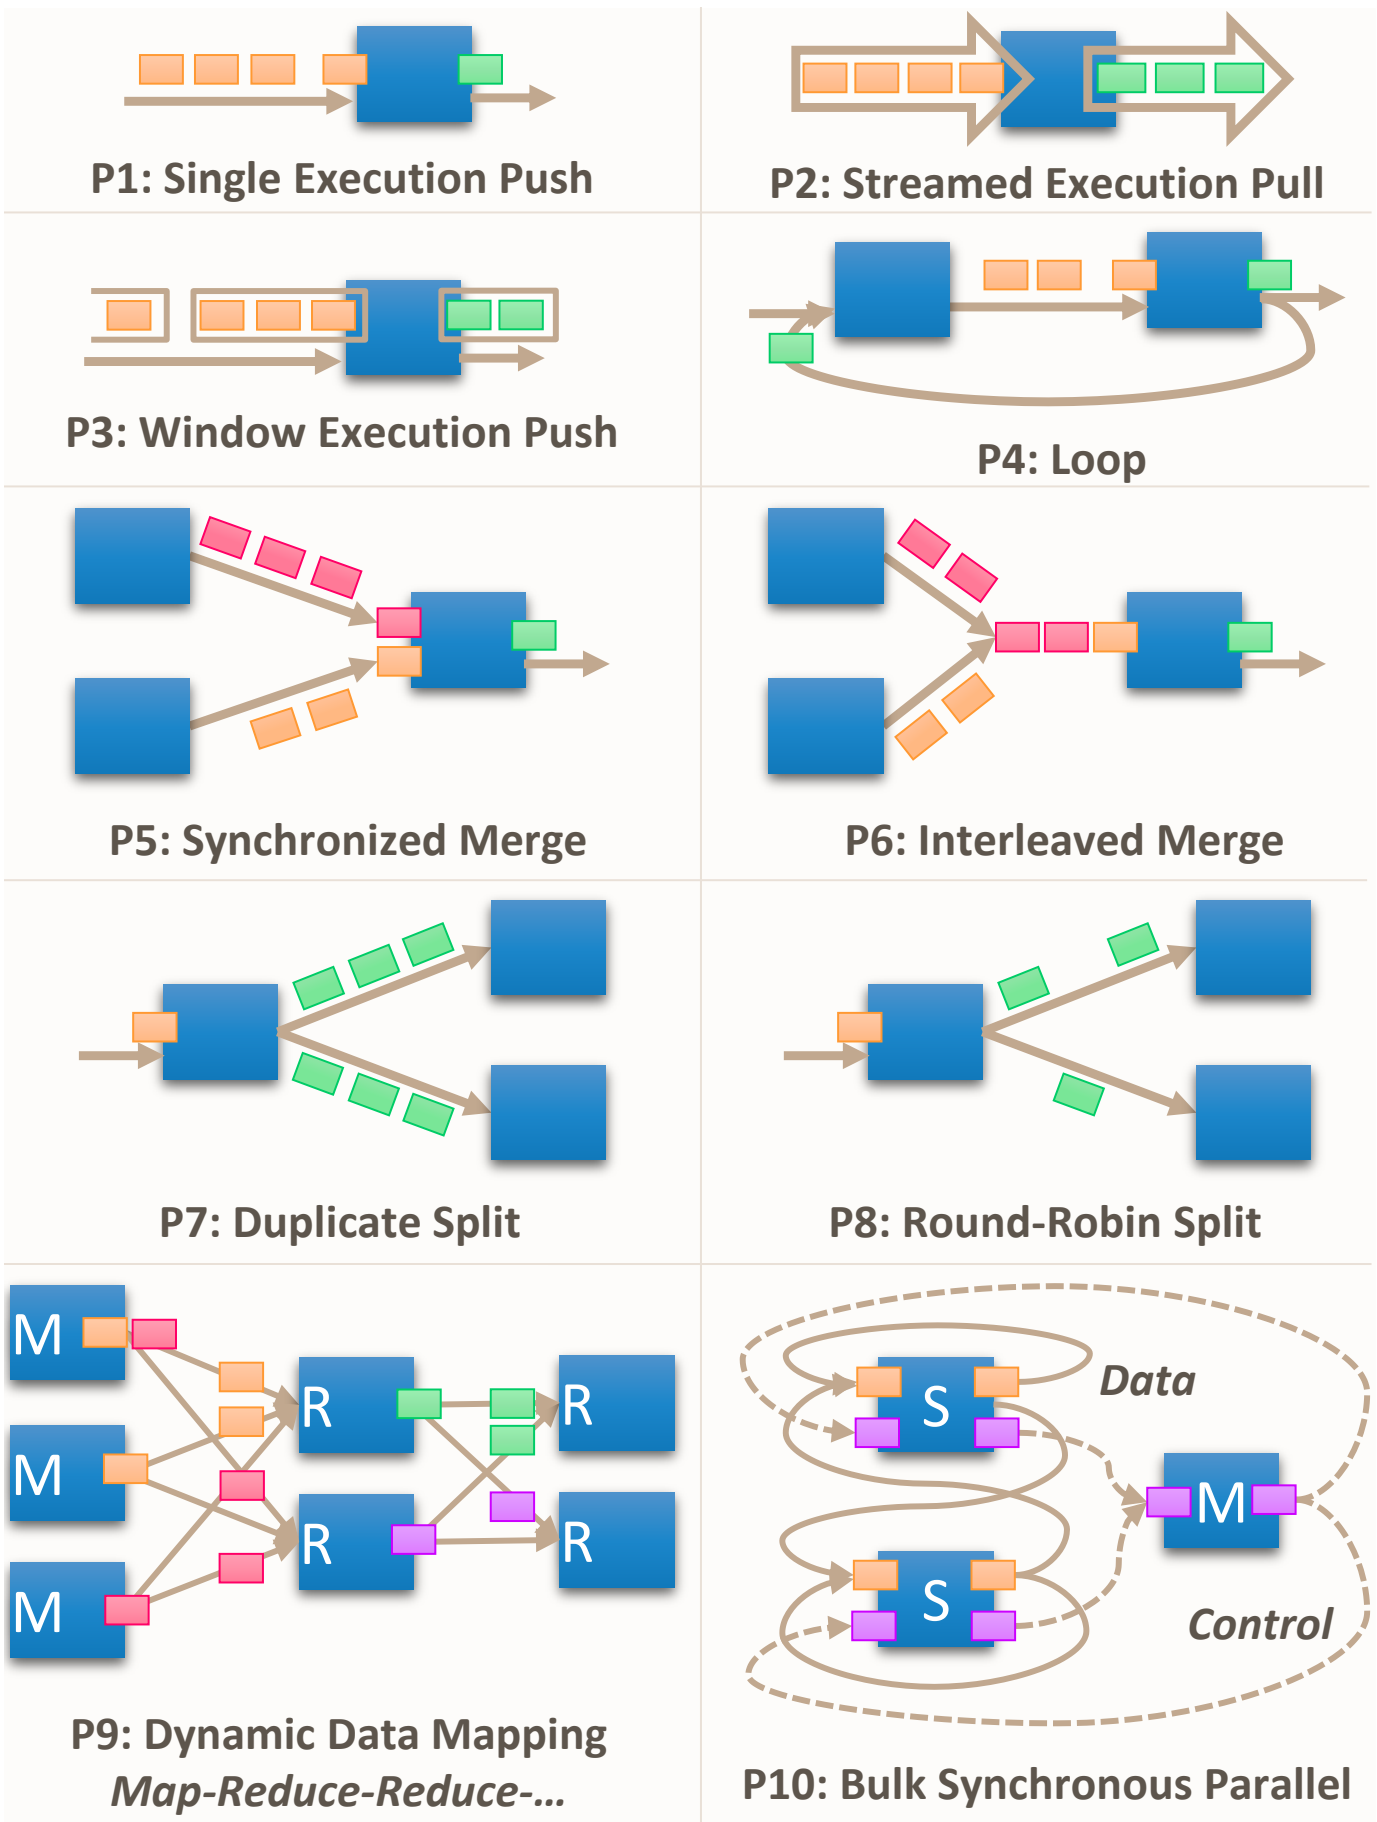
P1: Single Execution Push

P2: Streamed Execution Pull

P3: Window Execution Push

P4: Loop

P5: Synchronized Merge

P6: Interleaved Merge

P7: Duplicate Split

P8: Round-Robin Split

M
M
M
R
R
R
R

P9: Dynamic Data Mapping
Map-Reduce-Reduce-...

S
S
M
Data
Control

P10: Bulk Synchronous Parallel